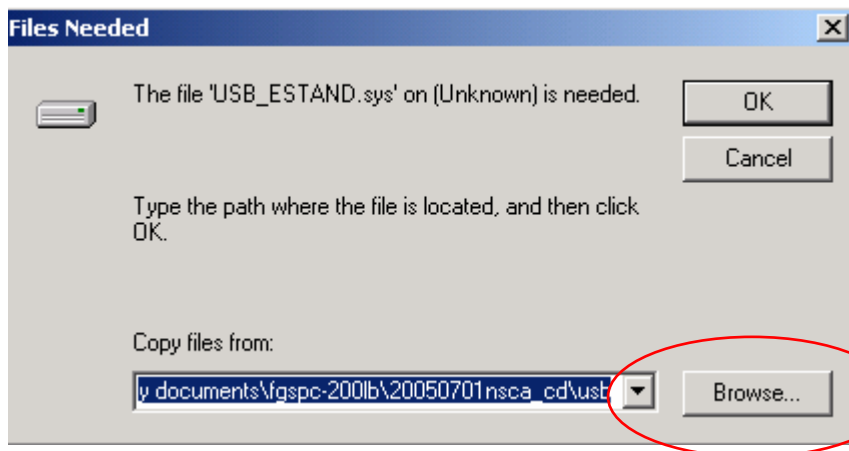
Files Needed

The file 'USB_ESTAND.sys' on (Unknown) is needed.

OK

Cancel

Type the path where the file is located, and then click OK.

Copy files from:

y documents\fgspc-200lb\20050701nsca_cd\usb

Browse...